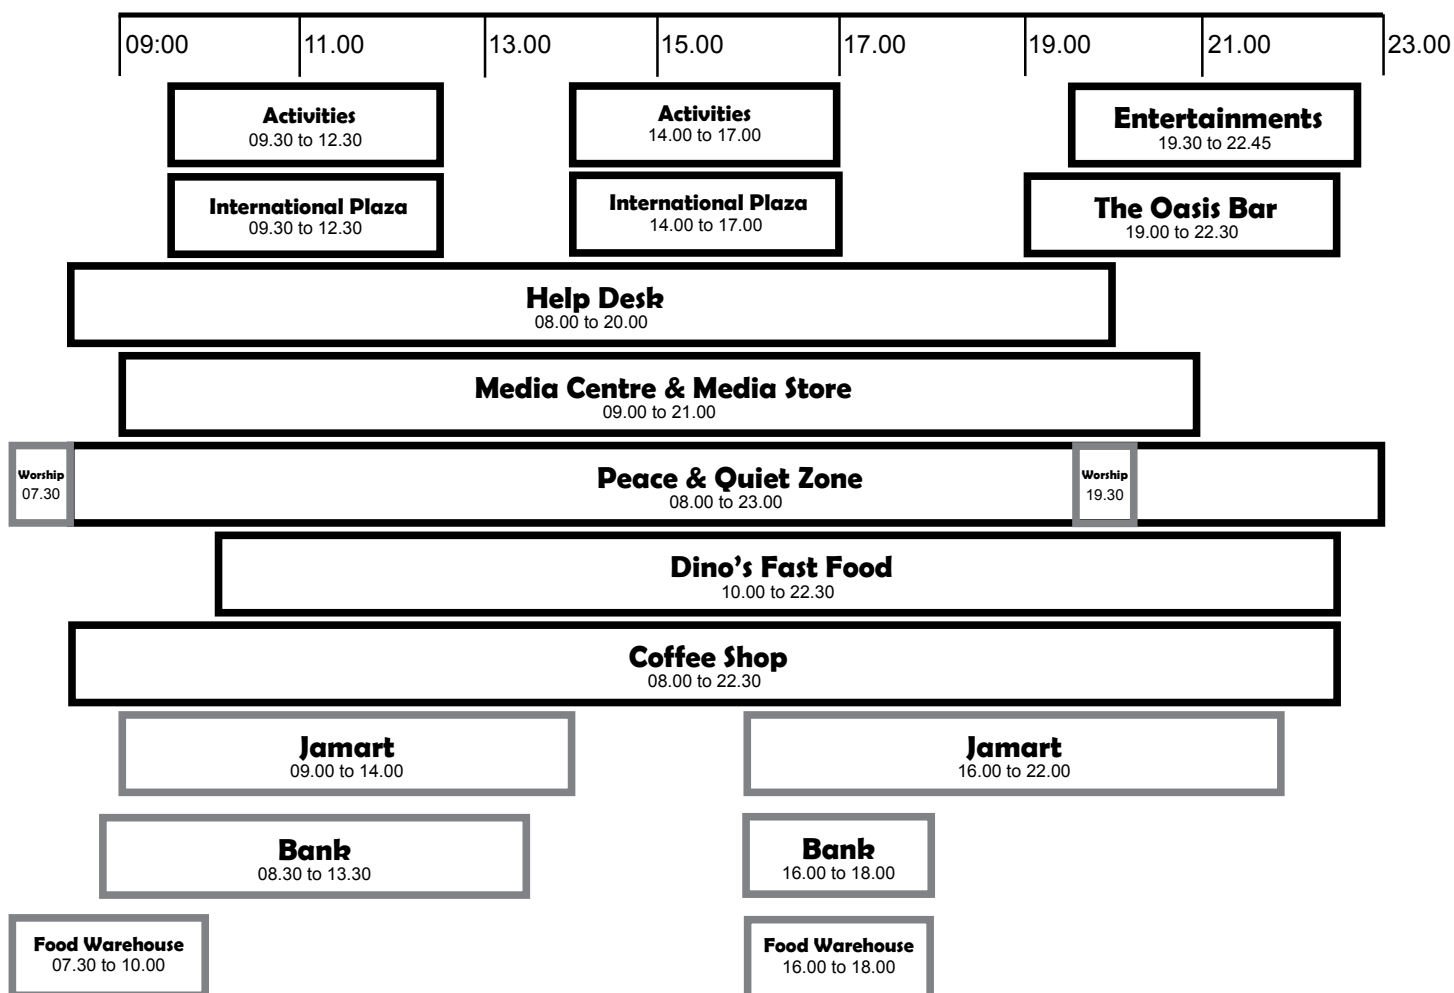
09:00 11.00 13.00 15.00 17.00 19.00 21.00 23.00

Activities
09.30 to 12.30

Activities
14.00 to 17.00

Entertainments
19.30 to 22.45

International Plaza
09.30 to 12.30

International Plaza
14.00 to 17.00

The Oasis Bar
19.00 to 22.30

Help Desk
08.00 to 20.00

Media Centre & Media Store
09.00 to 21.00

Worship
07.30

Peace & Quiet Zone
08.00 to 23.00

Worship
19.30

Dino's Fast Food
10.00 to 22.30

Coffee Shop
08.00 to 22.30

Jamart
09.00 to 14.00

Jamart
16.00 to 22.00

Bank
08.30 to 13.30

Bank
16.00 to 18.00

Food Warehouse
07.30 to 10.00

Food Warehouse
16.00 to 18.00